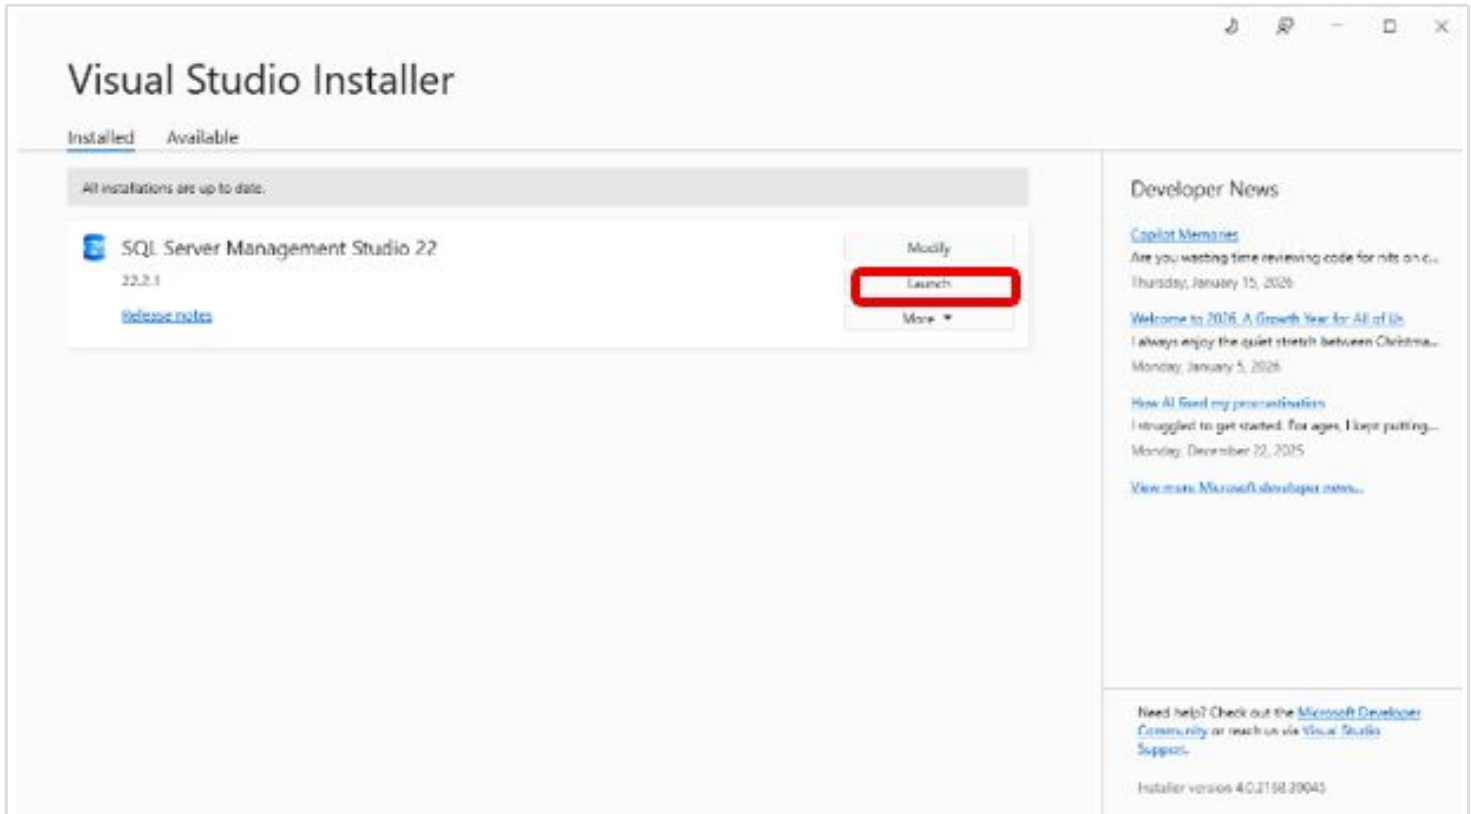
Visual Studio Installer

Installed Available

All installations are up to date.

SQL Server Management Studio 22

22.2.1

Release notes

Modify

Launch

More ▾

Developer News

Copilot Memories

Are you wasting time reviewing code for nits on c...

Thursday, January 15, 2026

Welcome to 2026, A Growth Year for All of Us

I always enjoy the quiet stretch between Christma...

Monday, January 5, 2026

How AI fixed my procrastination

I struggled to get started. For ages, I kept putting...

Monday, December 22, 2025

View more Microsoft developer news...

Need help? Check out the Microsoft Developer Community or reach us via Visual Studio Support.

Installer version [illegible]